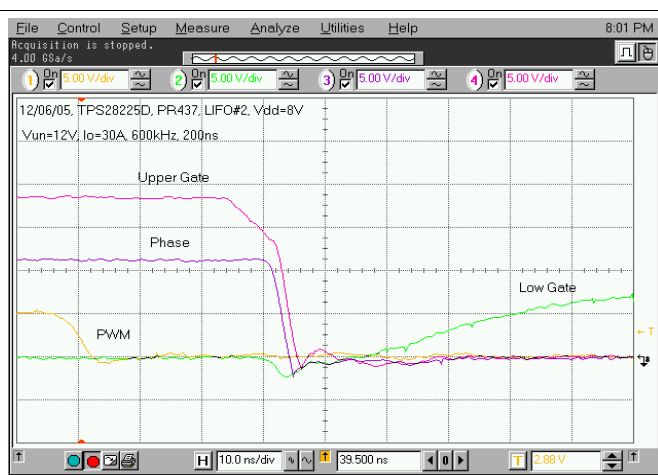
File Control Setup Measure Analyze Utilities Help 8:01 PM
Acquisition is stopped.
4.00 GSa/s

1 On 5.00 V/div
2 On 5.00 V/div
3 On 5.00 V/div
4 On 5.00 V/div

12/06/05, TPS28225D, PR437, LIFO#2, Vdd=8V
Vun=12V, Io=30A, 600kHz, 200ns

Upper Gate
Phase
Low Gate
PWM

← T

H 10.0 ns/div
39.500 ns
T 2.88 V